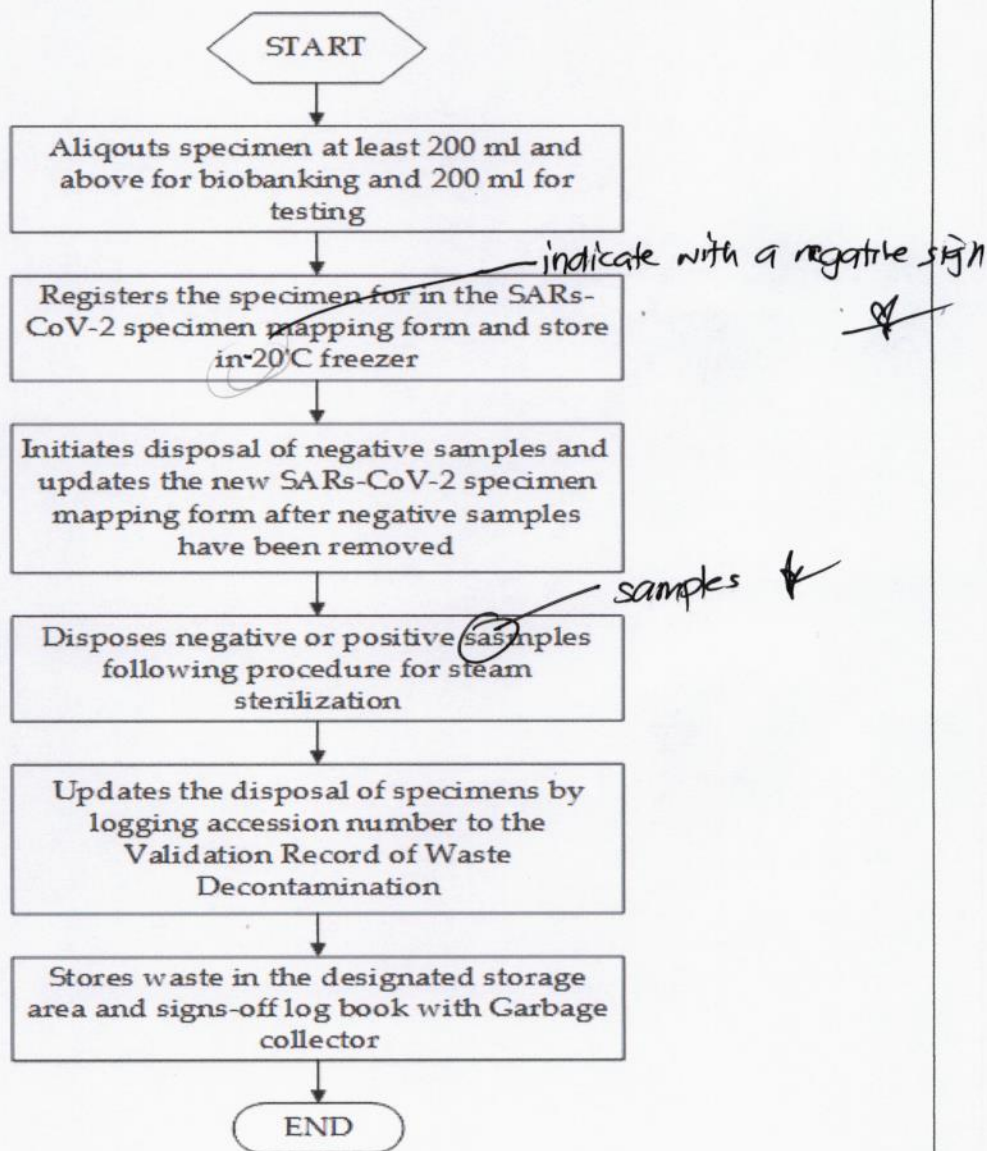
START

Aliqouts specimen at least 200 ml and above for biobanking and 200 ml for testing

indicate with a negative sign

Registers the specimen for in the SARs-CoV-2 specimen mapping form and store in-20'C freezer

Initiates disposal of negative samples and updates the new SARs-CoV-2 specimen mapping form after negative samples have been removed

samples

Disposes negative or positive sasmples following procedure for steam sterilization

Updates the disposal of specimens by logging accession number to the Validation Record of Waste Decontamination

Stores waste in the designated storage area and signs-off log book with Garbage collector

END